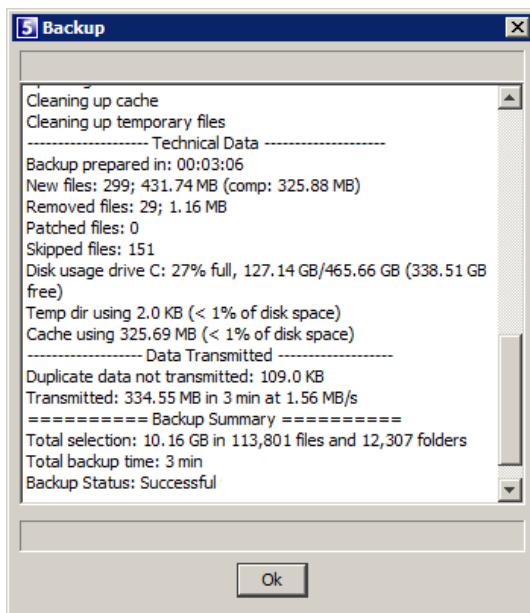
5 Backup

Cleaning up cache
Cleaning up temporary files
-------------------- Technical Data --------------------
Backup prepared in: 00:03:06
New files: 299; 431.74 MB (comp: 325.88 MB)
Removed files: 29; 1.16 MB
Patched files: 0
Skipped files: 151
Disk usage drive C: 27% full, 127.14 GB/465.66 GB (338.51 GB free)
Temp dir using 2.0 KB (< 1% of disk space)
Cache using 325.69 MB (< 1% of disk space)
------------------- Data Transmitted -------------------
Duplicate data not transmitted: 109.0 KB
Transmitted: 334.55 MB in 3 min at 1.56 MB/s
========== Backup Summary ==========
Total selection: 10.16 GB in 113,801 files and 12,307 folders
Total backup time: 3 min
Backup Status: Successful

Ok